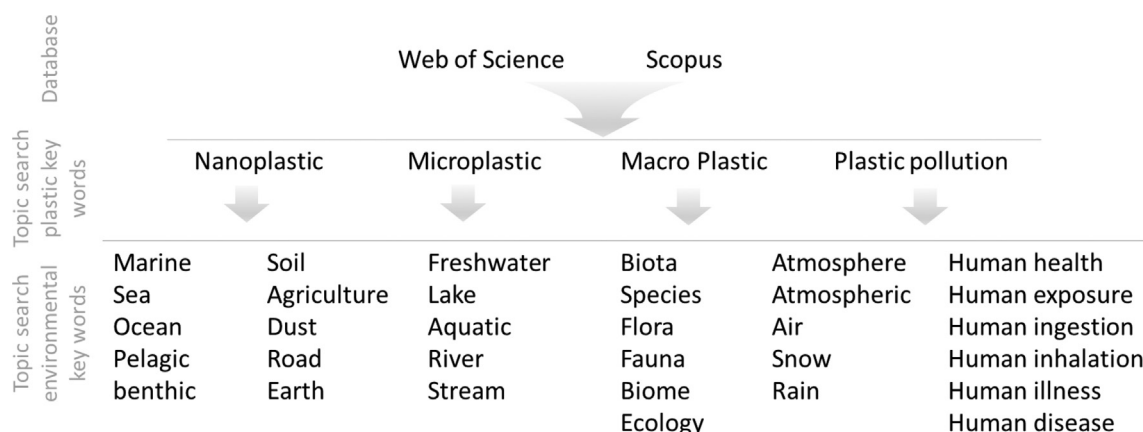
Database

Web of Science Scopus

Topic search plastic key words

Nanoplastic Microplastic Macro Plastic Plastic pollution

Topic search environmental key words

Marine
Sea
Ocean
Pelagic
benthic

Soil
Agriculture
Dust
Road
Earth

Freshwater
Lake
Aquatic
River
Stream

Biota
Species
Flora
Fauna
Biome
Ecology

Atmosphere
Atmospheric
Air
Snow
Rain

Human health
Human exposure
Human ingestion
Human inhalation
Human illness
Human disease